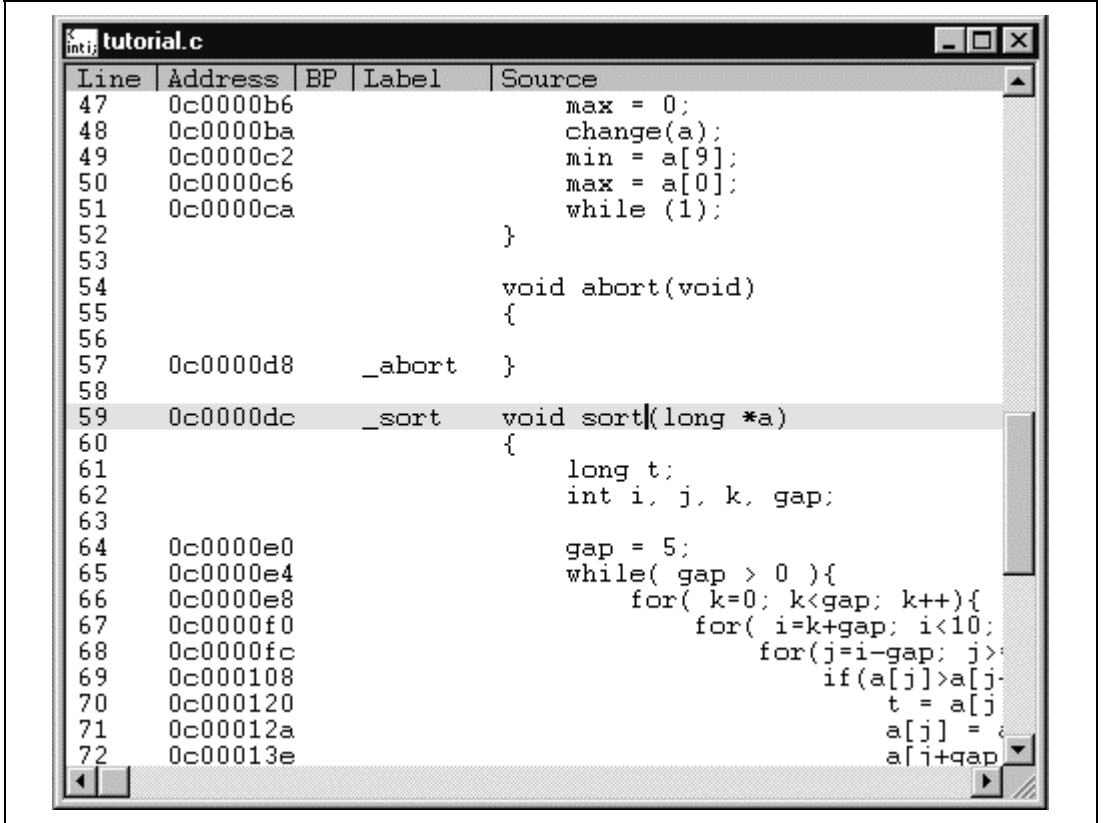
tutorial.c

| Line | Address | BP | Label | Source |
|---|---|---|---|---|
| 47 | 0c0000b6 | | | max = 0; |
| 48 | 0c0000ba | | | change(a); |
| 49 | 0c0000c2 | | | min = a[9]; |
| 50 | 0c0000c6 | | | max = a[0]; |
| 51 | 0c0000ca | | | while (1); |
| 52 | | | | } |
| 53 | | | | |
| 54 | | | | void abort(void) |
| 55 | | | | { |
| 56 | | | | |
| 57 | 0c0000d8 | | _abort | } |
| 58 | | | | |
| 59 | 0c0000dc | | _sort | void sort(long *a) |
| 60 | | | | { |
| 61 | | | | long t; |
| 62 | | | | int i, j, k, gap; |
| 63 | | | | |
| 64 | 0c0000e0 | | | gap = 5; |
| 65 | 0c0000e4 | | | while( gap > 0 ){ |
| 66 | 0c0000e8 | | | for( k=0; k<gap; k++){ |
| 67 | 0c0000f0 | | | for( i=k+gap; i<10; |
| 68 | 0c0000fc | | | for(j=i-gap; j> |
| 69 | 0c000108 | | | if(a[j]>a[j |
| 70 | 0c000120 | | | t = a[j |
| 71 | 0c00012a | | | a[j] = |
| 72 | 0c00013e | | | a[j+gap |